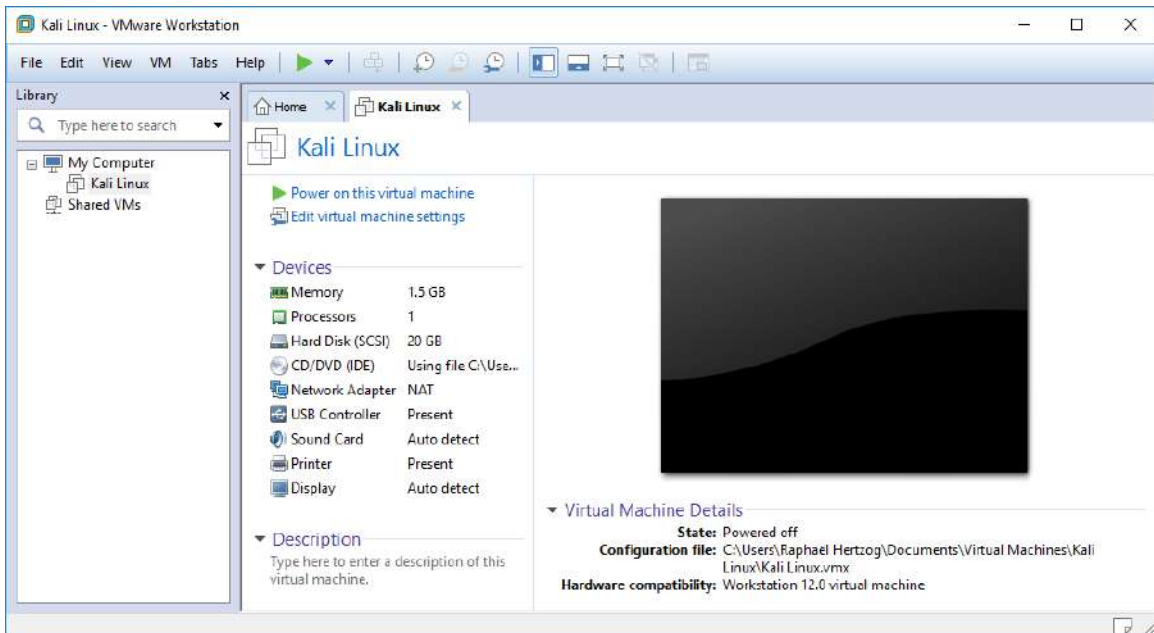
Kali Linux - VMware Workstation

File Edit View VM Tabs Help

Library
Type here to search
My Computer
Kali Linux
Shared VMs

Home
Kali Linux

Kali Linux

Power on this virtual machine
Edit virtual machine settings

Devices

| | |
|---|---|
| Memory | 1.5 GB |
| Processors | 1 |
| Hard Disk (SCSI) | 20 GB |
| CD/DVD (IDE) | Using file C:\Use... |
| Network Adapter | NAT |
| USB Controller | Present |
| Sound Card | Auto detect |
| Printer | Present |
| Display | Auto detect |

Description
Type here to enter a description of this virtual machine.

Virtual Machine Details
State: Powered off
Configuration file: C:\Users\Raphael Hertzog\Documents\Virtual Machines\Kali Linux\Kali Linux.vmx
Hardware compatibility: Workstation 12.0 virtual machine